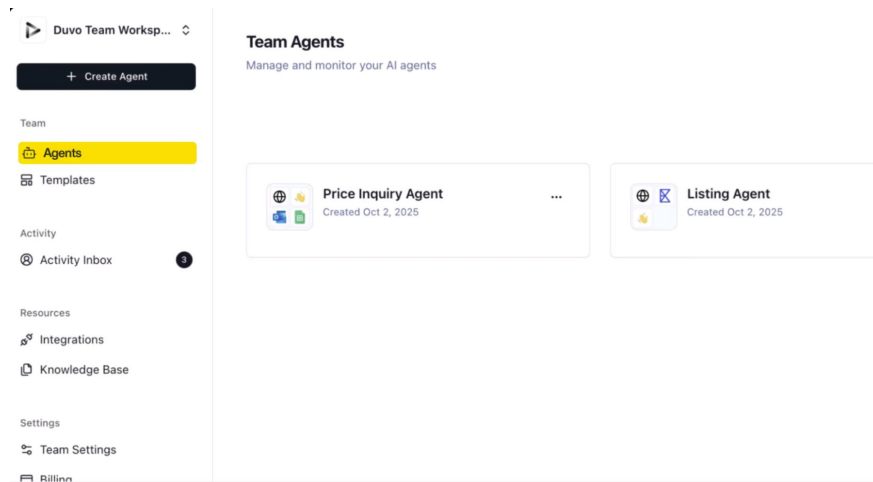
Duvo Team Worksp...

+ Create Agent

Team

Agents

Templates

Activity

Activity Inbox 3

Resources

Integrations

Knowledge Base

Settings

Team Settings

Billing

Team Agents

Manage and monitor your AI agents

Price Inquiry Agent

Created Oct 2, 2025

...

Listing Agent

Created Oct 2, 2025